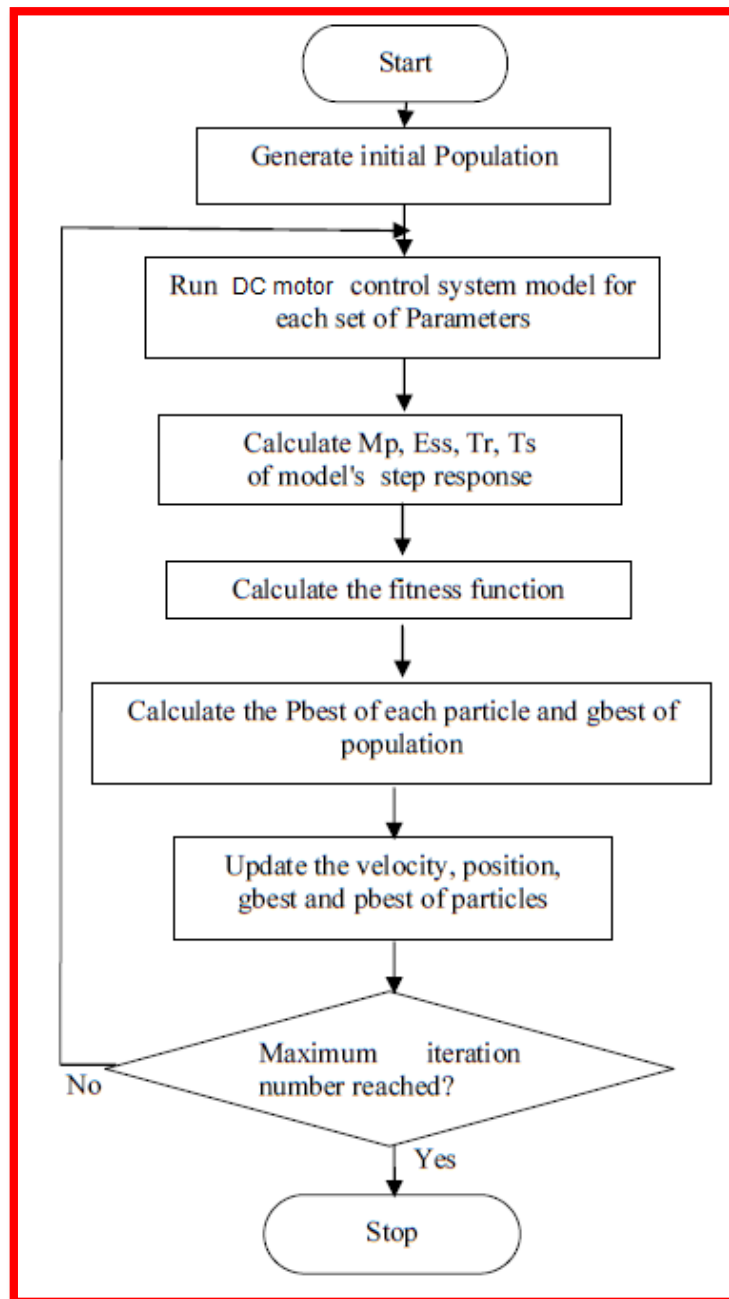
Start

Generate initial Population

Run DC motor control system model for each set of Parameters

Calculate Mp, Ess, Tr, Ts of model's step response

Calculate the fitness function

Calculate the Pbest of each particle and gbest of population

Update the velocity, position, gbest and pbest of particles

Maximum iteration number reached?

No

Yes

Stop